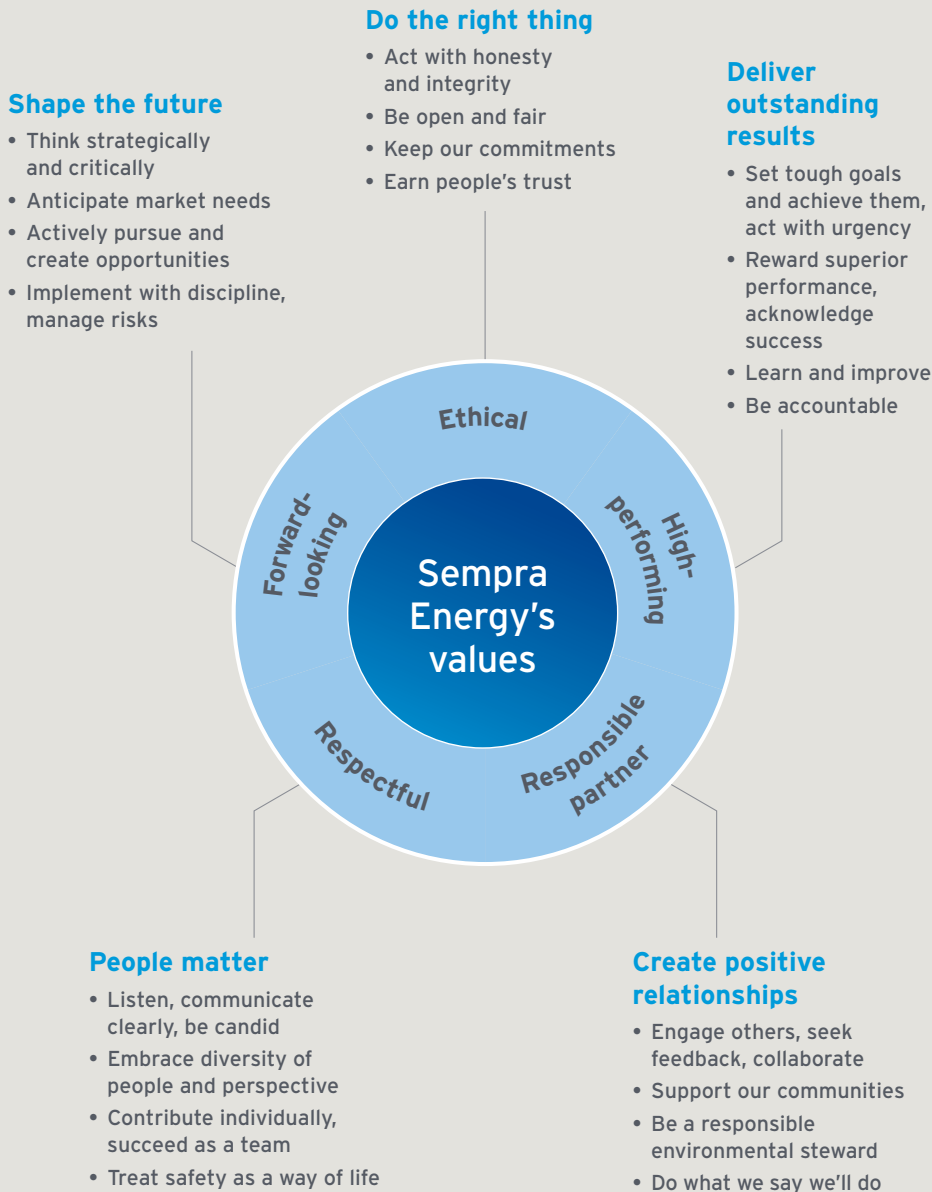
Do the right thing

• Act with honesty and integrity
• Be open and fair
• Keep our commitments
• Earn people's trust

Shape the future

• Think strategically and critically
• Anticipate market needs
• Actively pursue and create opportunities
• Implement with discipline, manage risks

Deliver outstanding results

• Set tough goals and achieve them, act with urgency
• Reward superior performance, acknowledge success
• Learn and improve
• Be accountable

Ethical

Forward-looking

High-performing

Sempra Energy's values

Respectful

Responsible partner

People matter

• Listen, communicate clearly, be candid
• Embrace diversity of people and perspective
• Contribute individually, succeed as a team
• Treat safety as a way of life

Create positive relationships

• Engage others, seek feedback, collaborate
• Support our communities
• Be a responsible environmental steward
• Do what we say we'll do